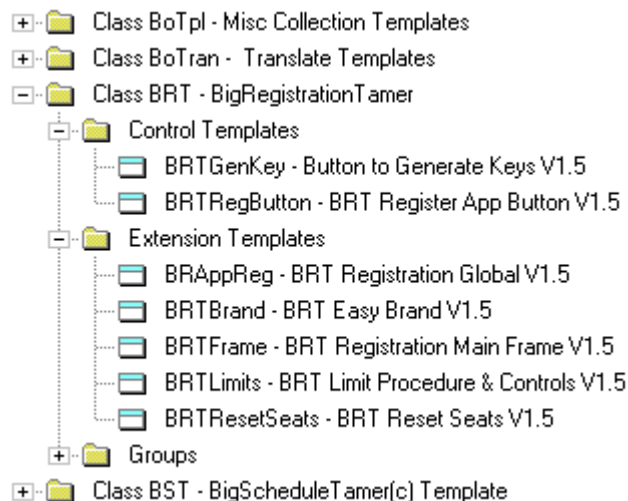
Class BoTpl - Misc Collection Templates
Class BoTran -  Translate Templates
Class BRT - BigRegistrationTamer
Control Templates
BRTGenKey - Button to Generate Keys V1.5
BRTRegButton - BRT Register App Button V1.5
Extension Templates
BRAppReg - BRT Registration Global V1.5
BRTBrand - BRT Easy Brand V1.5
BRTFrame - BRT Registration Main Frame V1.5
BRTLimits - BRT Limit Procedure & Controls V1.5
BRTResetSeats - BRT Reset Seats V1.5
Groups
Class BST - BigScheduleTamer(c) Template